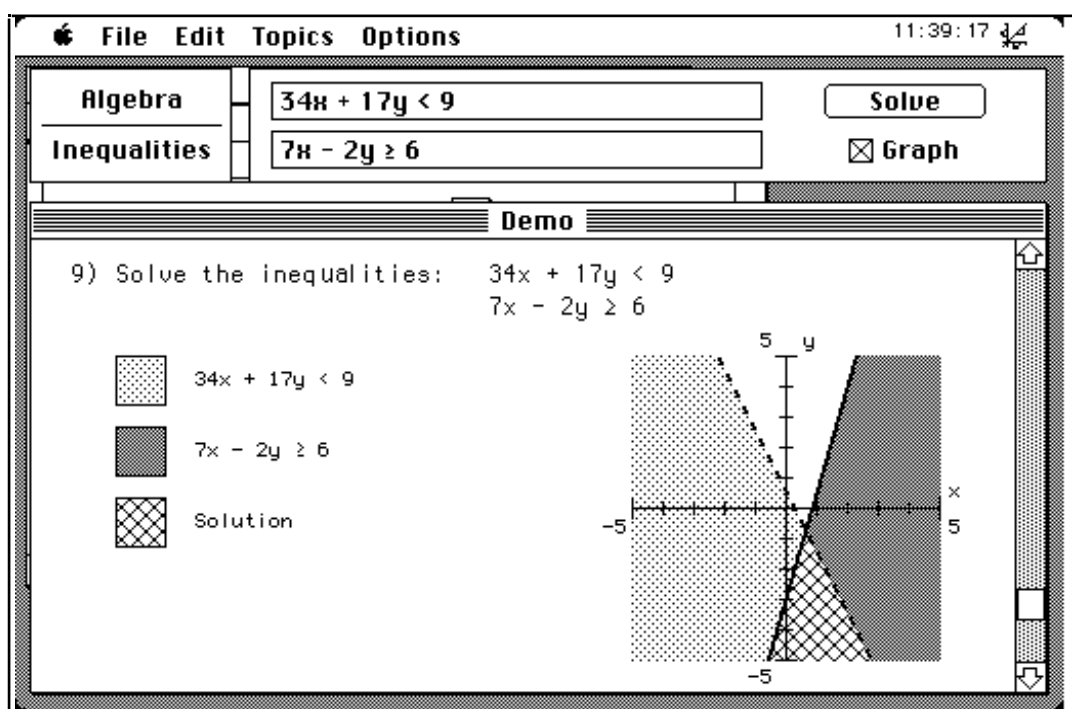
File Edit Topics Options

11:39:17

Algebra

Inequalities

$34x + 17y < 9$

$7x - 2y \geq 6$

Solve

☒ Graph

Demo

9) Solve the inequalities: $34x + 17y < 9$
$7x - 2y \geq 6$

$34x + 17y < 9$

$7x - 2y \geq 6$

Solution

5 y

x

-5

5

-5